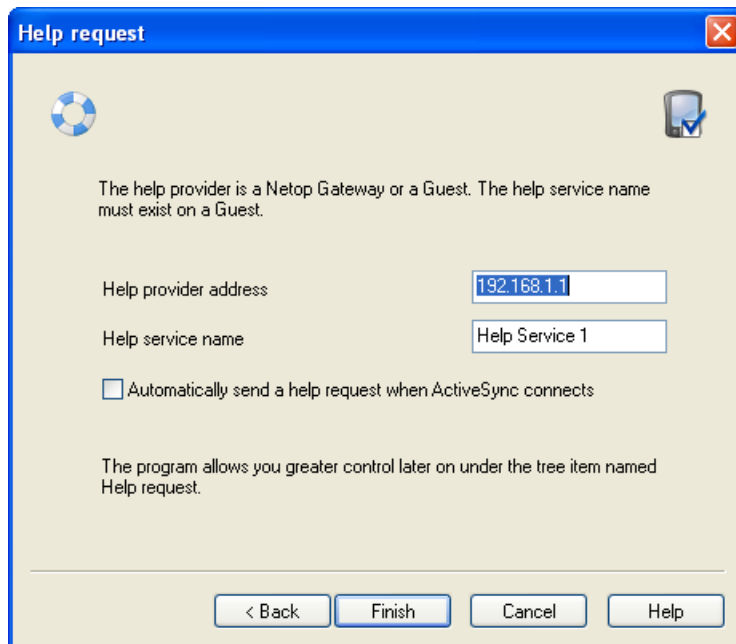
Help request

The help provider is a Netop Gateway or a Guest. The help service name must exist on a Guest.

Help provider address 192.168.1.1

Help service name Help Service 1

Automatically send a help request when ActiveSync connects

The program allows you greater control later on under the tree item named Help request.

< Back Finish Cancel Help